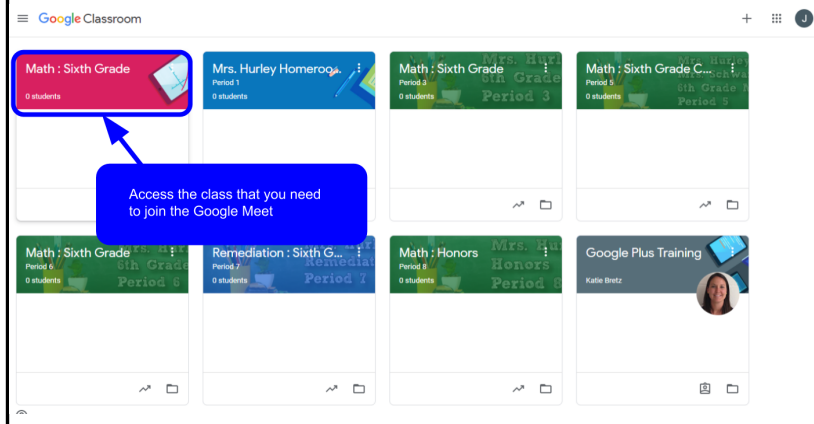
Google Classroom

J

Math : Sixth Grade
0 students

Mrs. Hurley Homeroo...
Period 1
0 students

Math : Sixth Grade
Period 3
0 students

Math : Sixth Grade C...
Period 5
0 students

Access the class that you need to join the Google Meet

Math : Sixth Grade
Period 6
0 students

Remediation : Sixth G...
Period 7
0 students

Math : Honors
Period 8
0 students

Google Plus Training
Katie Bretz